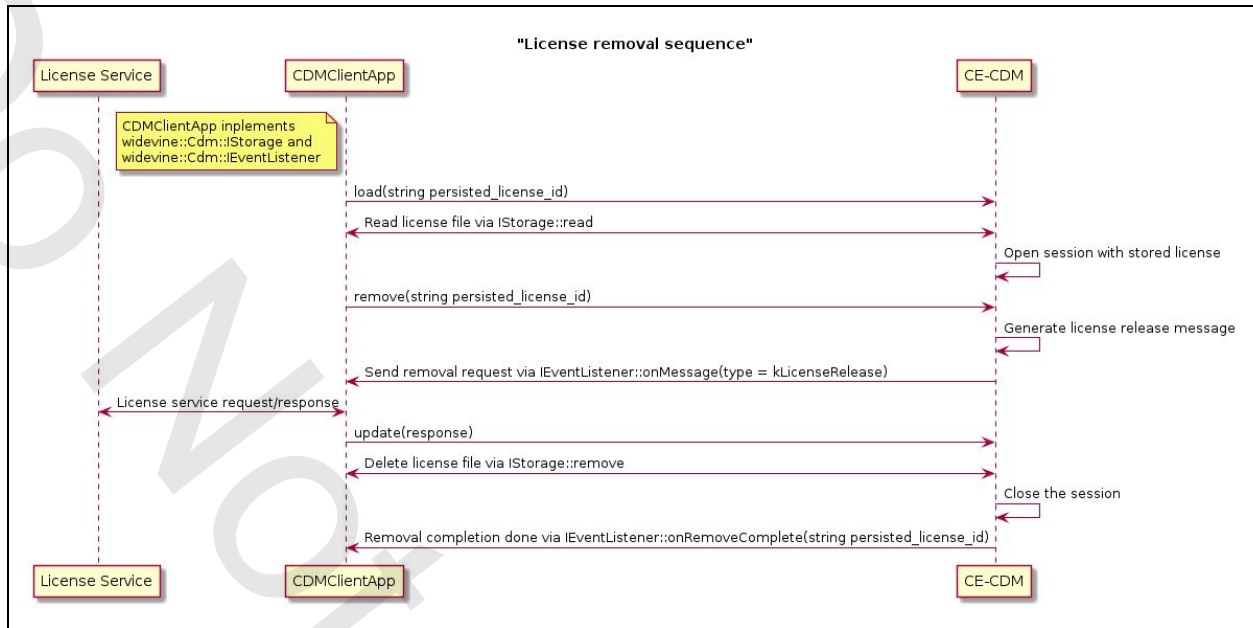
"License removal sequence"

License Service

CDMClientApp

CE-CDM

CDMClientApp inplements widevine::Cdm::IStorage and widevine::Cdm::IEventListener

load(string persisted_license_id)

Read license file via IStorage::read

Open session with stored license

remove(string persisted_license_id)

Generate license release message

Send removal request via IEventListener::onMessage(type = kLicenseRelease)

License service request/response

update(response)

Delete license file via IStorage::remove

Close the session

Removal completion done via IEventListener::onRemoveComplete(string persisted_license_id)

License Service

CDMClientApp

CE-CDM

DO NOT